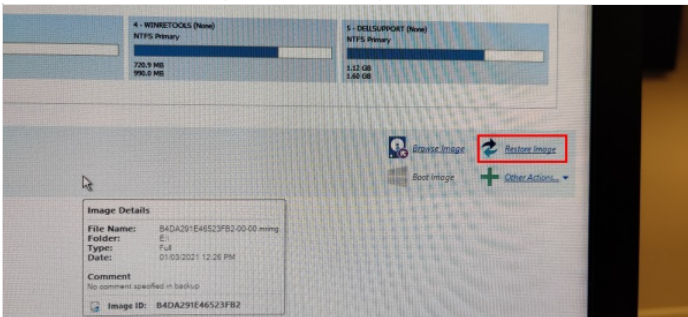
4 - WINRETOOLS (None)
NTFS Primary

720.9 MB
990.0 MB

5 - DELLSUPPORT (None)
NTFS Primary

1.12 GB
1.60 GB

Browse Image

Restore Image

Boot Image

Other Actions...

Image Details

File Name: B4DA291E46523FB2-00-00.mrimg
Folder: E:\
Type: Full
Date: 01/03/2021 12:26 PM

Comment
No comment specified in backup

Image ID: B4DA291E46523FB2